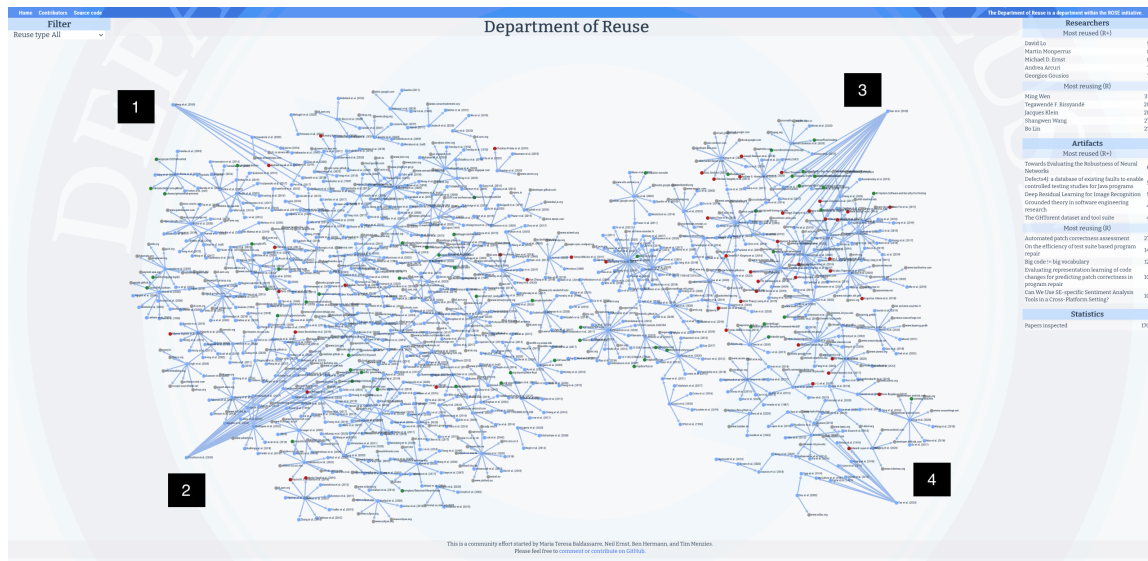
Home Contributors Source code

The Department of Reuse is a department within the ROSE initiative.

Filter

Reuse type All

Department of Reuse

1

2

3

4

Researchers

Most reused (R+)

David Lo
Martin Monperrus
Michael D. Ernst
Andrea Arcuri
Georgios Gousios

Most reusing (R)

Ming Wen
Tegawendé F. Bissyandé
Jacques Klein
Shangwen Wang
Bo Lin

Artifacts

Most reused (R+)

Towards Evaluating the Robustness of Neural Networks
Defects4J: a database of existing faults to enable controlled testing studies for Java programs
Deep Residual Learning for Image Recognition
Grounded theory in software engineering research
The GHTorrent dataset and tool suite

Most reusing (R)

Automated patch correctness assessment
On the efficiency of test suite based program repair
Big code != big vocabulary
Evaluating representation learning of code changes for predicting patch correctness in program repair
Can We Use SE-specific Sentiment Analysis Tools in a Cross-Platform Setting?

Statistics

Papers inspected

This is a community effort started by Maria Teresa Baldassarre, Neil Ernst, Ben Hermann, and Tim Menzies.
Please feel free to comment or contribute on GitHub.